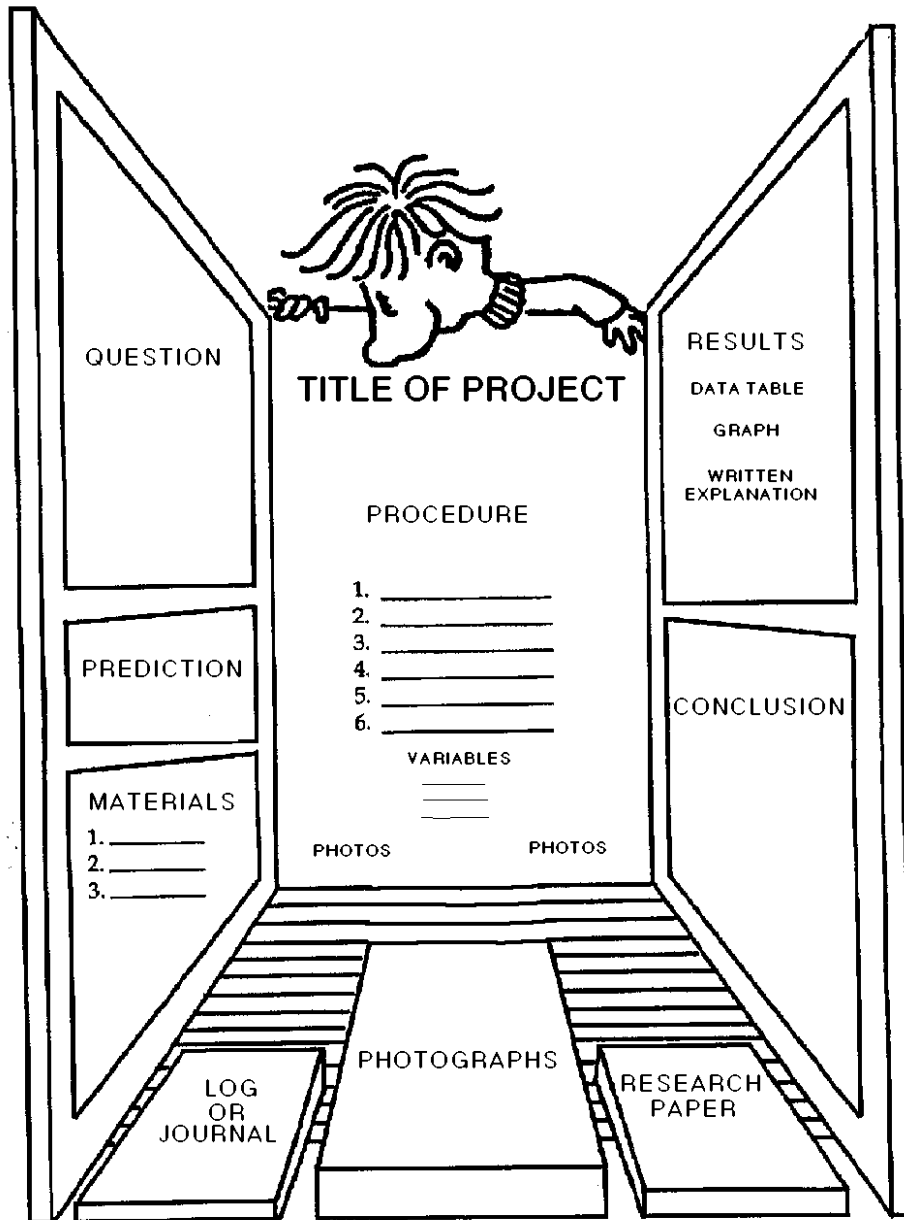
QUESTION

PREDICTION

MATERIALS
1. ______
2. ______
3. ______

TITLE OF PROJECT

PROCEDURE

1. ______
2. ______
3. ______
4. ______
5. ______
6. ______

VARIABLES

PHOTOS

PHOTOS

RESULTS
DATA TABLE
GRAPH
WRITTEN EXPLANATION

CONCLUSION

LOG OR JOURNAL

PHOTOGRAPHS

RESEARCH PAPER